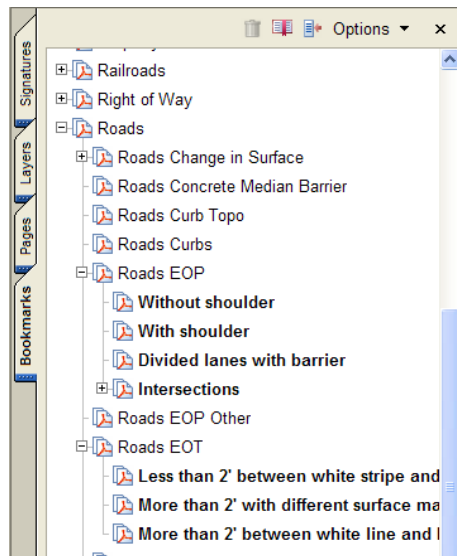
Signatures
Layers
Pages
Bookmarks

Options ▾ ×

Railroads
Right of Way
Roads
Roads Change in Surface
Roads Concrete Median Barrier
Roads Curb Topo
Roads Curbs
Roads EOP
Without shoulder
With shoulder
Divided lanes with barrier
Intersections
Roads EOP Other
Roads EOT
Less than 2' between white stripe and
More than 2' with different surface ma
More than 2' between white line and l